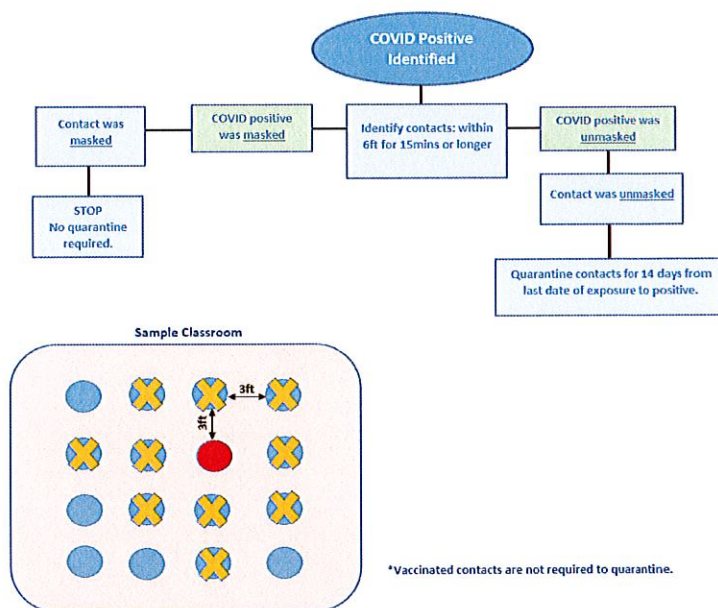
COVID Positive Identified

Contact was masked

COVID positive was masked

Identify contacts: within 6ft for 15mins or longer

COVID positive was unmasked

Contact was unmasked

STOP
No quarantine required.

Quarantine contacts for 14 days from last date of exposure to positive.

Sample Classroom

3ft

3ft

*Vaccinated contacts are not required to quarantine.